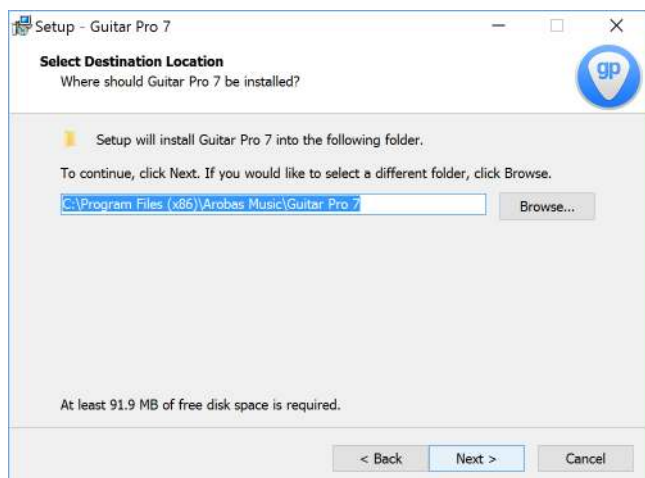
Setup - Guitar Pro 7

Select Destination Location
Where should Guitar Pro 7 be installed?

gp

Setup will install Guitar Pro 7 into the following folder.

To continue, click Next. If you would like to select a different folder, click Browse.

C:\Program Files (x86)\Arobas Music\Guitar Pro 7

Browse...

At least 91.9 MB of free disk space is required.

< Back

Next >

Cancel